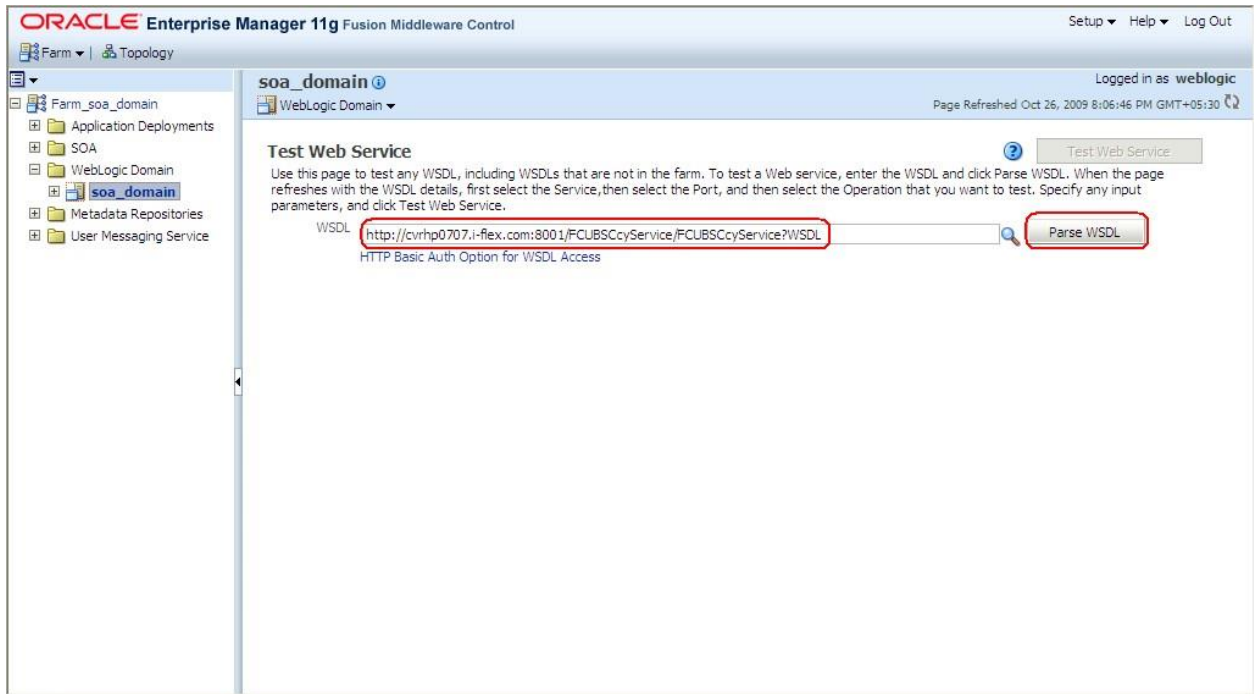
ORACLE Enterprise Manager 11g Fusion Middleware Control

Setup ▾ Help ▾ Log Out

Farm ▾ | Topology

Farm_soa_domain
Application Deployments
SOA
WebLogic Domain
soa_domain
Metadata Repositories
User Messaging Service

soa_domain
WebLogic Domain ▾

Logged in as weblogic
Page Refreshed Oct 26, 2009 8:06:46 PM GMT+05:30

Test Web Service

Test Web Service

Use this page to test any WSDL, including WSDLs that are not in the farm. To test a Web service, enter the WSDL and click Parse WSDL. When the page refreshes with the WSDL details, first select the Service,then select the Port, and then select the Operation that you want to test. Specify any input parameters, and click Test Web Service.

WSDL http://cvrhp0707.i-flex.com:8001/FCUBSCcyService/FCUBSCcyService?WSDL

Parse WSDL

HTTP Basic Auth Option for WSDL Access